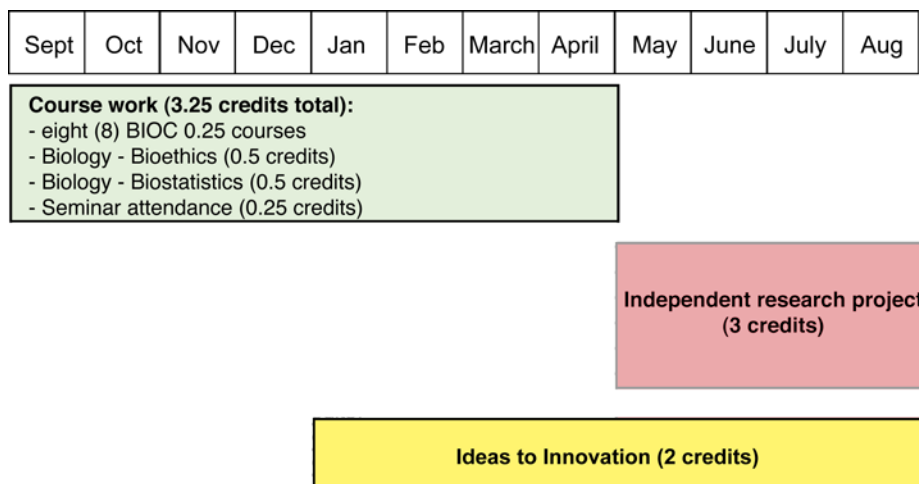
| Sept | Oct | Nov | Dec | Jan | Feb | March | April | May | June | July | Aug |
|---|---|---|---|---|---|---|---|---|---|---|---|

**Course work (3.25 credits total):**
- eight (8) BIOC 0.25 courses
- Biology - Bioethics (0.5 credits)
- Biology - Biostatistics (0.5 credits)
- Seminar attendance (0.25 credits)

**Independent research project**
**(3 credits)**

**Ideas to Innovation (2 credits)**